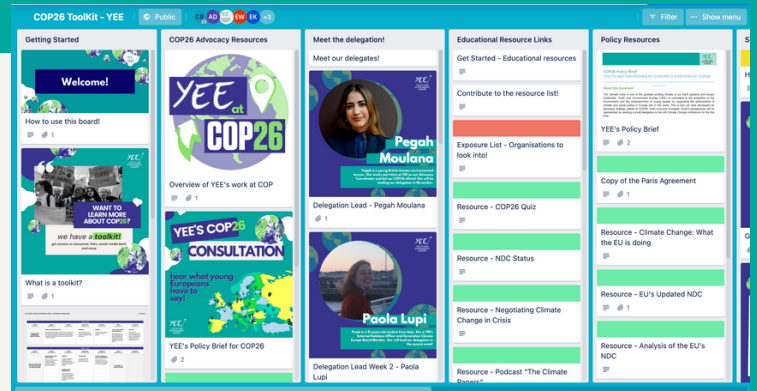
COP26 ToolKit - YEE

Public

CB AD EW EK +3

Filter

Show menu

Getting Started

Welcome!

How to use this board!

1

WANT TO LEARN MORE ABOUT COP26?

we have a toolkit!

What is a toolkit?

COP26 Advocacy Resources

YEE at COP26

Overview of YEE's work at COP

1

YEE'S COP26 CONSULTATION

hear what young Europeans have to say!

YEE's Policy Brief for COP26

Meet the delegation!

Meet our delegates!

Pegah Moulana

Delegation Lead - Pegah Moulana

Paola Lupi

Delegation Lead Week 2 - Paola Lupi

Educational Resource Links

Get Started - Educational resources

Contribute to the resource list!

Exposure List - Organisations to look into!

Resource - COP26 Quiz

Resource - NDC Status

Resource - Negotiating Climate Change in Crisis

Resource - Podcast "The Climate Papers"

Policy Resources

YEE's Policy Brief

2

Copy of the Paris Agreement

Resource - Climate Change: What the EU is doing

Resource - EU's Updated NDC

1

Resource - Analysis of the EU's NDC